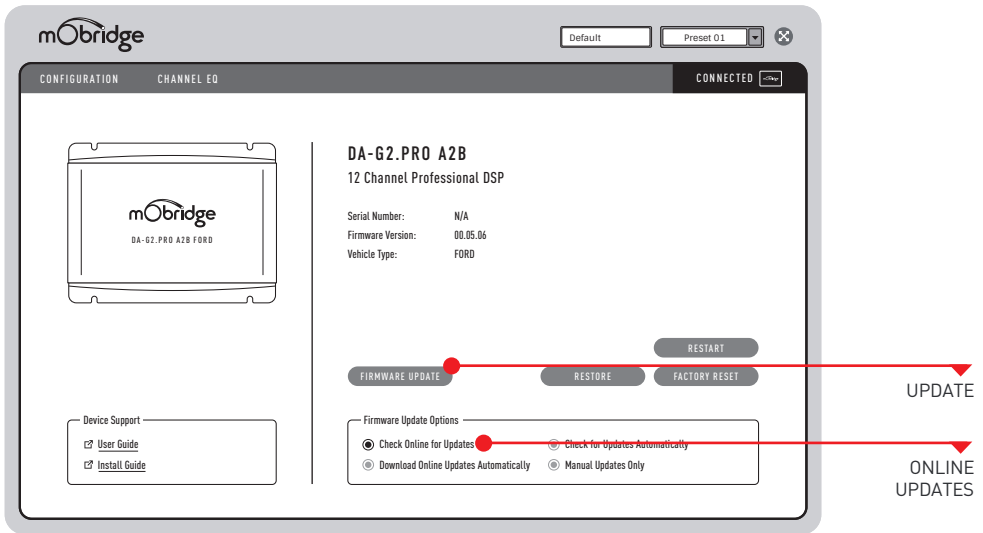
mObridge

Default

Preset 01

CONFIGURATION CHANNEL EQ

CONNECTED

mObridge
DA-G2.PRO A2B FORD

DA-G2.PRO A2B

12 Channel Professional DSP

| Serial Number: | N/A |
|---|---|
| Firmware Version: | 00.05.06 |
| Vehicle Type: | FORD |

RESTART

FIRMWARE UPDATE

RESTORE

FACTORY RESET

UPDATE

Device Support

User Guide

Install Guide

Firmware Update Options

Check Online for Updates

Check for Updates Automatically

Download Online Updates Automatically

Manual Updates Only

ONLINE UPDATES